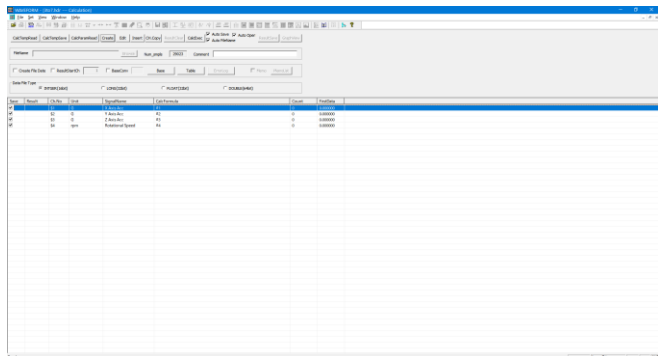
File Edit View Window Help

CalcTemplRead CalcTemplSave CalcParamRead Create Edit Insert Ch.Copy CalcDisp Auto Save Auto Open Auto FileName

FileName Num_reads 29923 Comment

Create File Date ResultSwitch BaseConv Base Table

Data File Type
INT16B(16bit) LONG(32bit) FLOAT(32bit) DOUBLE(64bit)

| Save | Result | Ch.No | Unit | SignalName | Calc.Formula | Count | PostData |
|---|---|---|---|---|---|---|---|
| ☑ | | $1 | G | X Axis Acc | P1 | 0 | 0.000000 |
| ☑ | | $2 | G | Y Axis Acc | P2 | 0 | 0.000000 |
| ☑ | | $3 | G | Z Axis Acc | P3 | 0 | 0.000000 |
| ☑ | | $4 | rpm | Rotational Speed | P4 | 0 | 0.000000 |